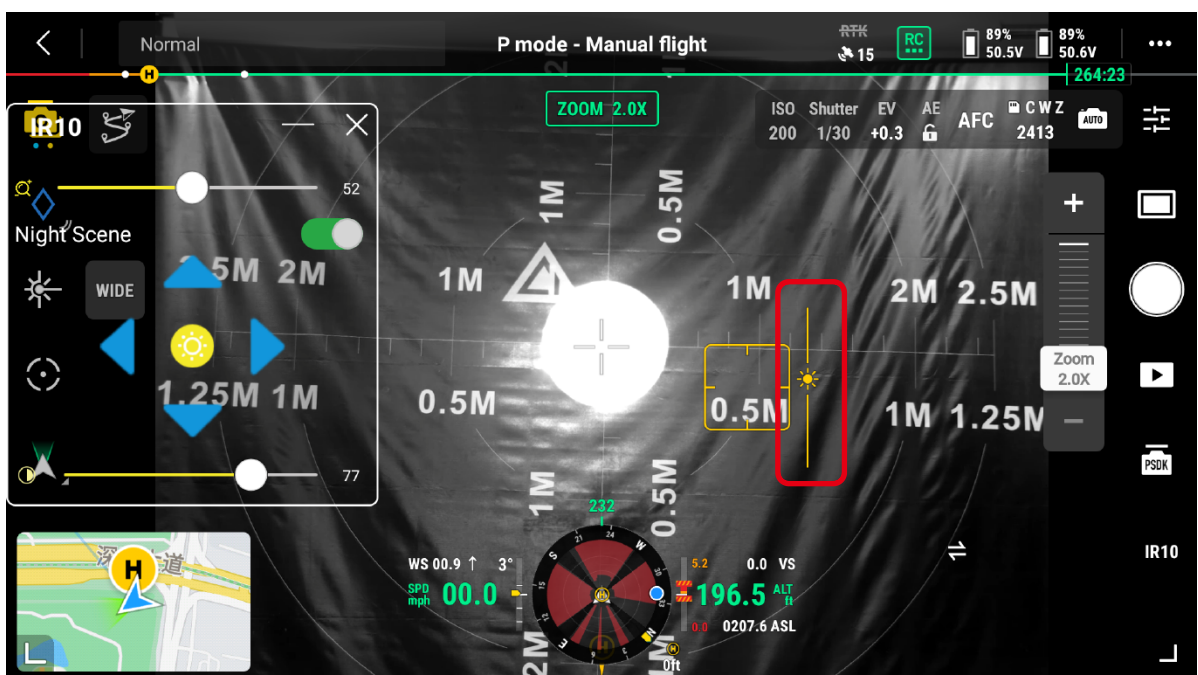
Normal

P mode - Manual flight

RTK 15

RC

89% 50.5V

89% 50.6V

264:23

ZOOM 2.0X

ISO 200

Shutter 1/30

EV +0.3

AE

AFC

C W Z 2413

AUTO

IR10

52

Night Scene

WIDE

77

2.5M 2M

1.25M 1M

1M

0.5M

1M

0.5M

1M

2M 2.5M

0.5M

1M 1.25M

1M

0.5M

2M

Zoom 2.0X

+

−

PSDK

IR10

232

WS 00.9 ↑ 3°

SPD mph 00.0

5.2

0.0 VS

196.5 ALT ft

0.0

0207.6 ASL

0ft

H

H